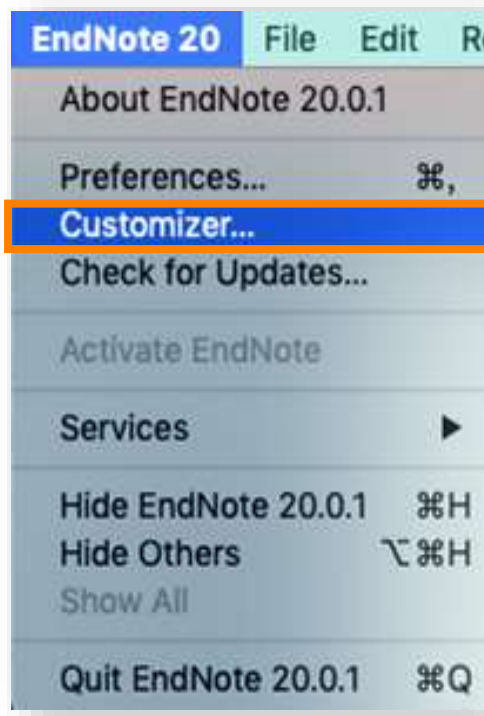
EndNote 20 File Edit R

About EndNote 20.0.1

Preferences... ⌘,
Customizer...
Check for Updates...

Activate EndNote

Services ▶

Hide EndNote 20.0.1 ⌘H
Hide Others ⌥⌘H
Show All

Quit EndNote 20.0.1 ⌘Q